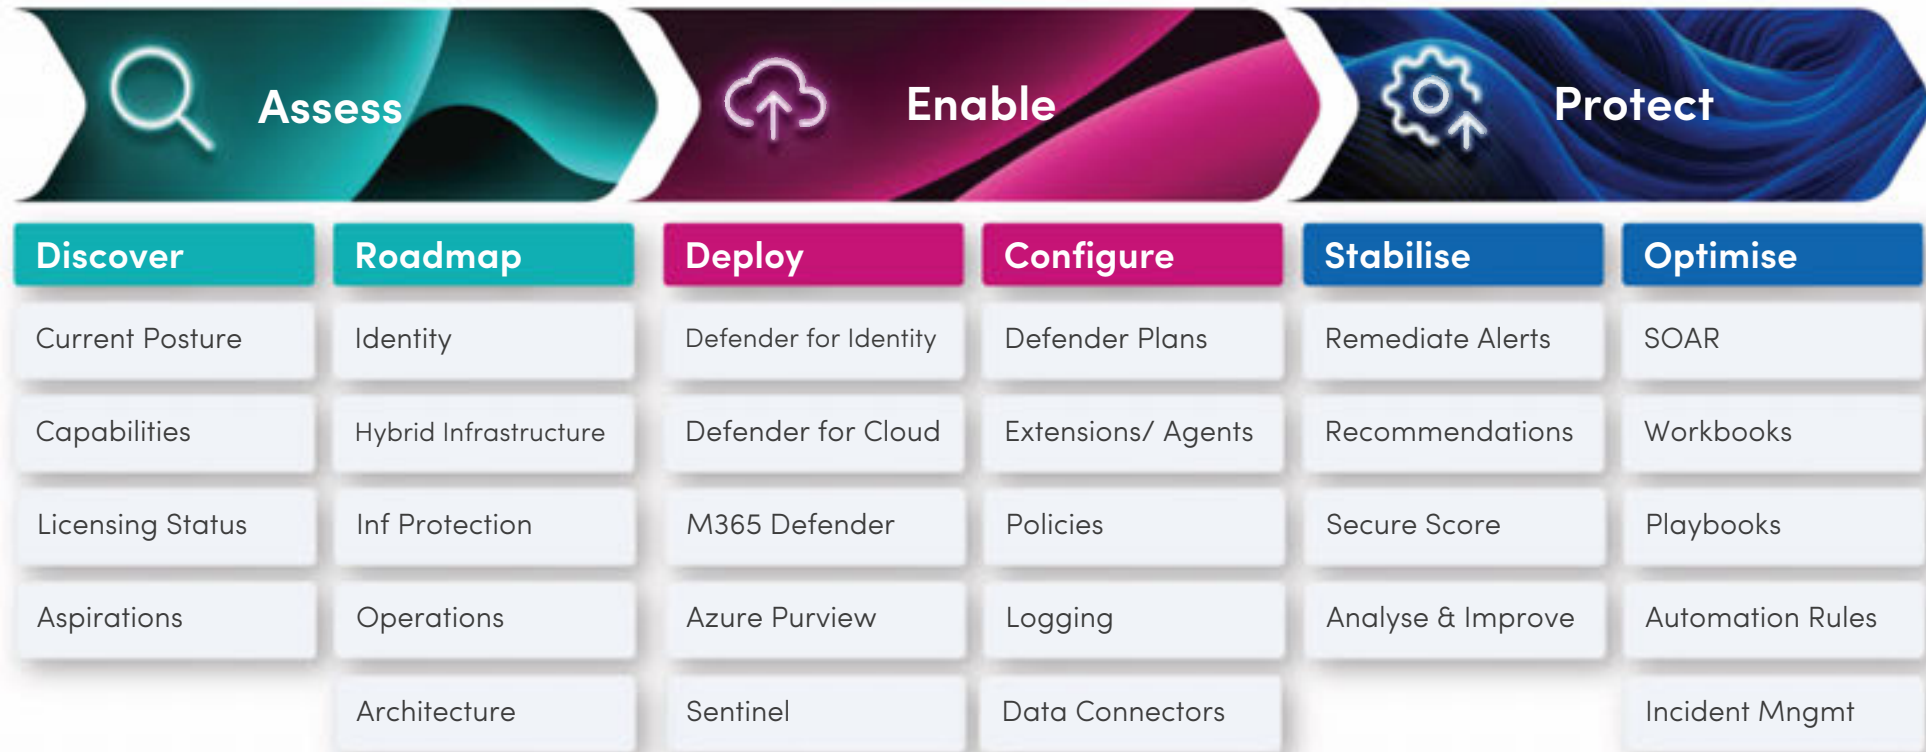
Assess

Enable

Protect

| Discover | Roadmap | Deploy | Configure | Stabilise | Optimise |
|---|---|---|---|---|---|
| Current Posture | Identity | Defender for Identity | Defender Plans | Remediate Alerts | SOAR |
| Capabilities | Hybrid Infrastructure | Defender for Cloud | Extensions/ Agents | Recommendations | Workbooks |
| Licensing Status | Inf Protection | M365 Defender | Policies | Secure Score | Playbooks |
| Aspirations | Operations | Azure Purview | Logging | Analyse & Improve | Automation Rules |
| | Architecture | Sentinel | Data Connectors | | Incident Mngmt |